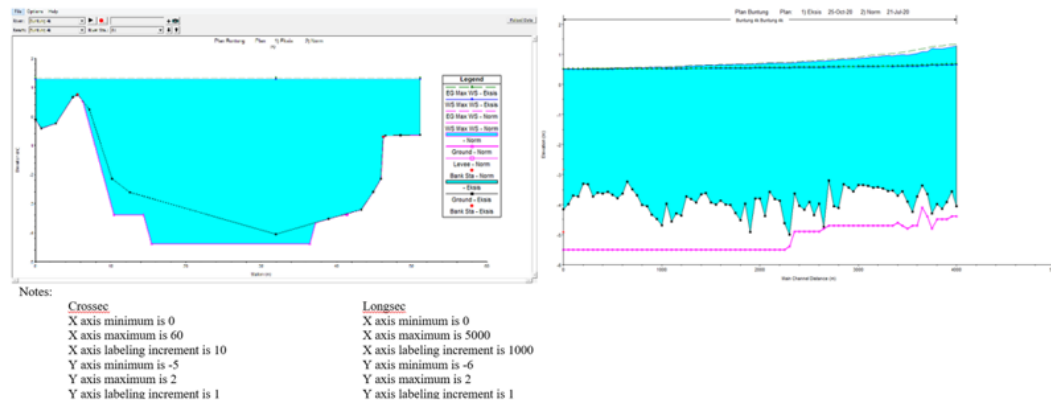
File Options Help

River: Sungai Buntung

Reach: Buntung Atas River Sta.:

Reload Data

Plan Buntung Plan: 1) Eksis 2) Norm

Legend

EG Max WS - Eksis

WS Max WS - Eksis

EG Max WS - Norm

WS Max WS - Norm

- Norm

Ground - Norm

Levee - Norm

Bank Sta - Norm

- Eksis

Ground - Eksis

Bank Sta - Eksis

Elevation (m)

Station (m)

Plan Buntung Plan: 1) Eksis 25-Oct-20 2) Norm 21-Jul-20

Buntung Atas Buntung Atas

Elevation (m)

Main Channel Distance (m)

0 1000 2000 3000 4000

Notes:

Crossec
X axis minimum is 0
X axis maximum is 60
X axis labeling increment is 10
Y axis minimum is -5
Y axis maximum is 2
Y axis labeling increment is 1

Longsec
X axis minimum is 0
X axis maximum is 5000
X axis labeling increment is 1000
Y axis minimum is -6
Y axis maximum is 2
Y axis labeling increment is 1